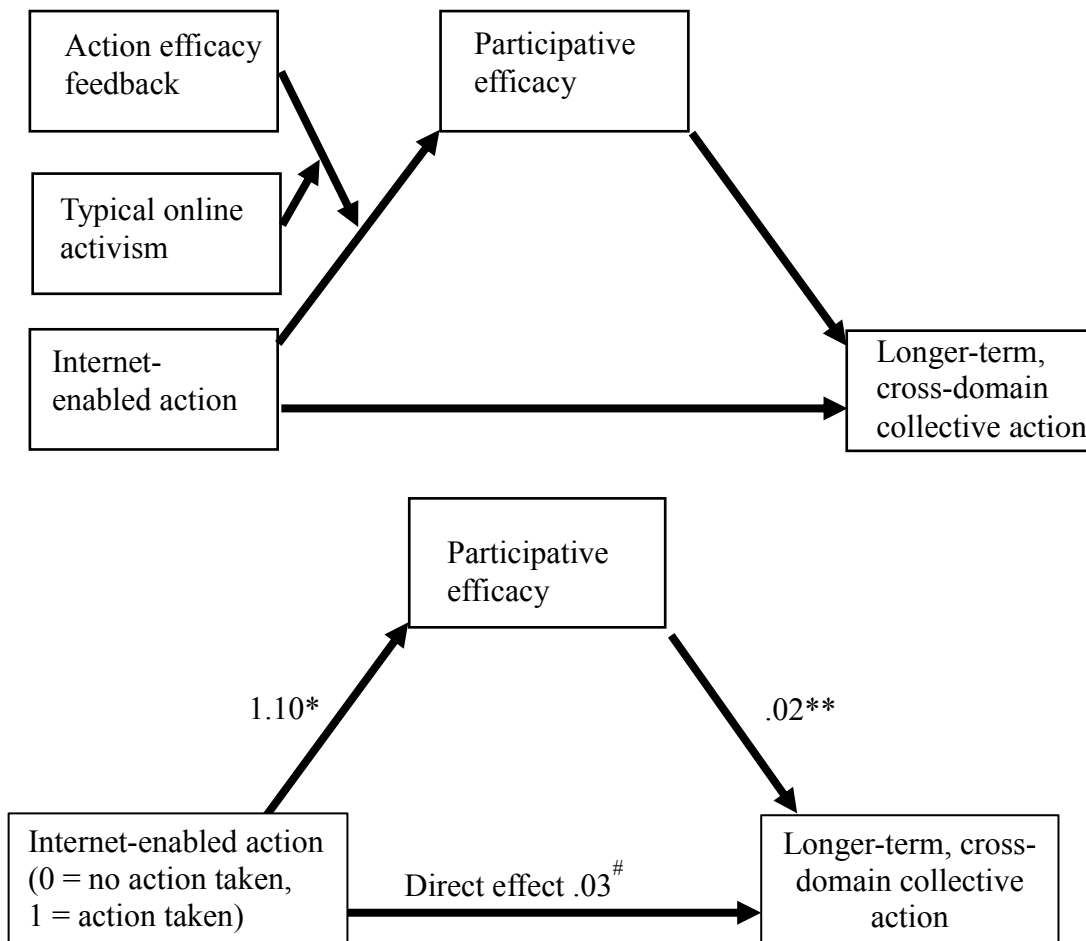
Action efficacy feedback

Typical online activism

Internet-enabled action

Participative efficacy

Longer-term, cross-domain collective action

Participative efficacy

1.10*

.02**

Internet-enabled action (0 = no action taken, 1 = action taken)

Direct effect .03$^{\#}$

Longer-term, cross-domain collective action